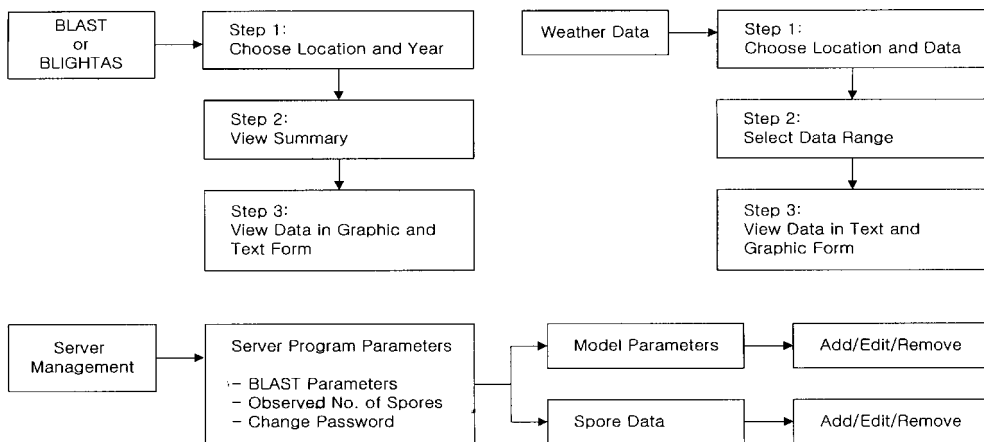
BLAST
or
BLIGHTAS

Step 1:
Choose Location and Year

Step 2:
View Summary

Step 3:
View Data in Graphic and Text Form

Weather Data

Step 1:
Choose Location and Data

Step 2:
Select Data Range

Step 3:
View Data in Text and Graphic Form

Server Management

Server Program Parameters

- BLAST Parameters
- Observed No. of Spores
- Change Password

Model Parameters

Add/Edit/Remove

Spore Data

Add/Edit/Remove